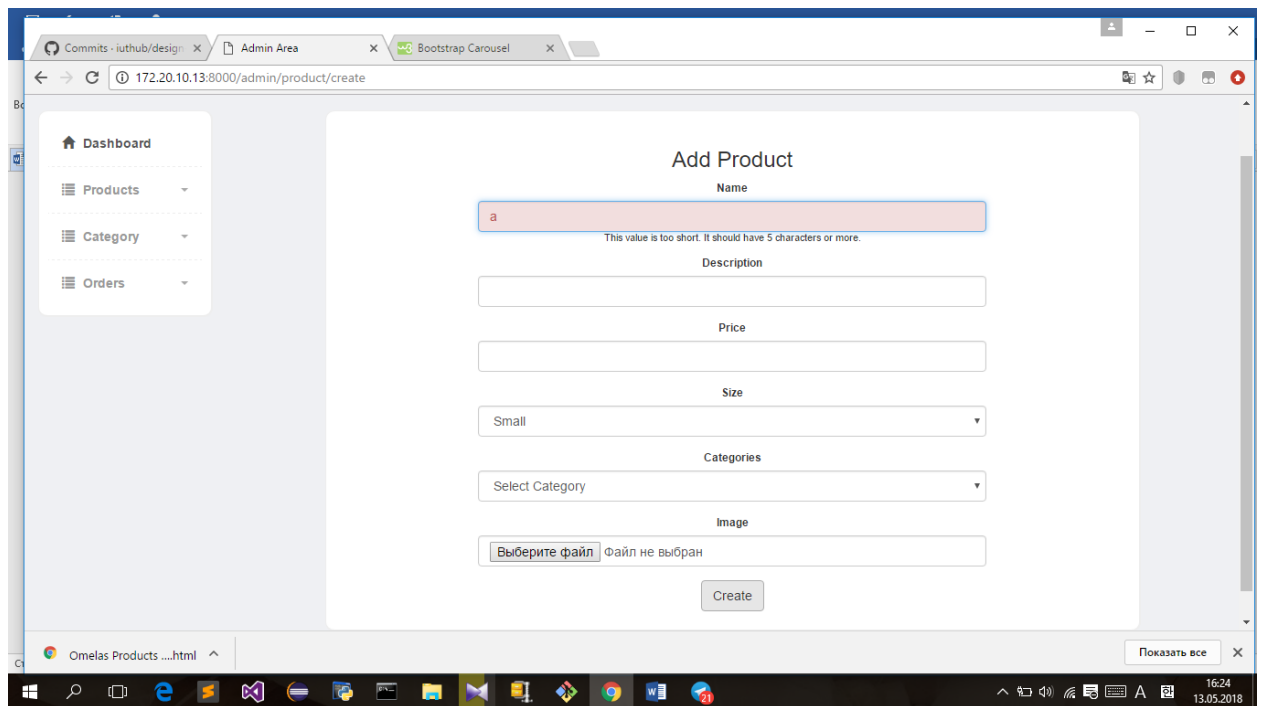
Commits · iuthub/design ×
Admin Area ×
Bootstrap Carousel ×

172.20.10.13:8000/admin/product/create

Dashboard
Products
Category
Orders

Add Product

Name
a
This value is too short. It should have 5 characters or more.

Description

Price

Size
Small

Categories
Select Category

Image
Выберите файл Файл не выбран

Create

Omelas Products ....html

Показать все

16:24
13.05.2018